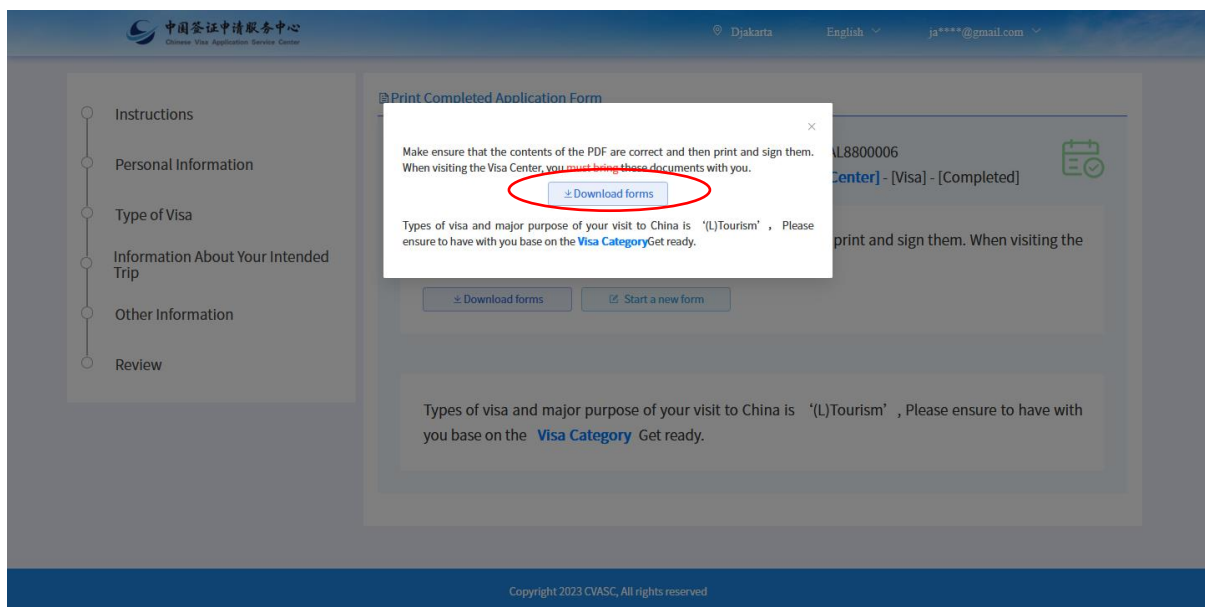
中国签证申请服务中心
Chinese Visa Application Service Center

Djakarta English ja****@gmail.com

Instructions
Personal Information
Type of Visa
Information About Your Intended Trip
Other Information
Review

Print Completed Application Form

×
Make ensure that the contents of the PDF are correct and then print and sign them. When visiting the Visa Center, you must bring these documents with you.
Download forms
Types of visa and major purpose of your visit to China is '(L)Tourism', Please ensure to have with you base on the Visa CategoryGet ready.

AL8800006
Center] - [Visa] - [Completed]

print and sign them. When visiting the

Download forms Start a new form

Types of visa and major purpose of your visit to China is '(L)Tourism', Please ensure to have with you base on the Visa Category Get ready.

Copyright 2023 CVASC, All rights reserved